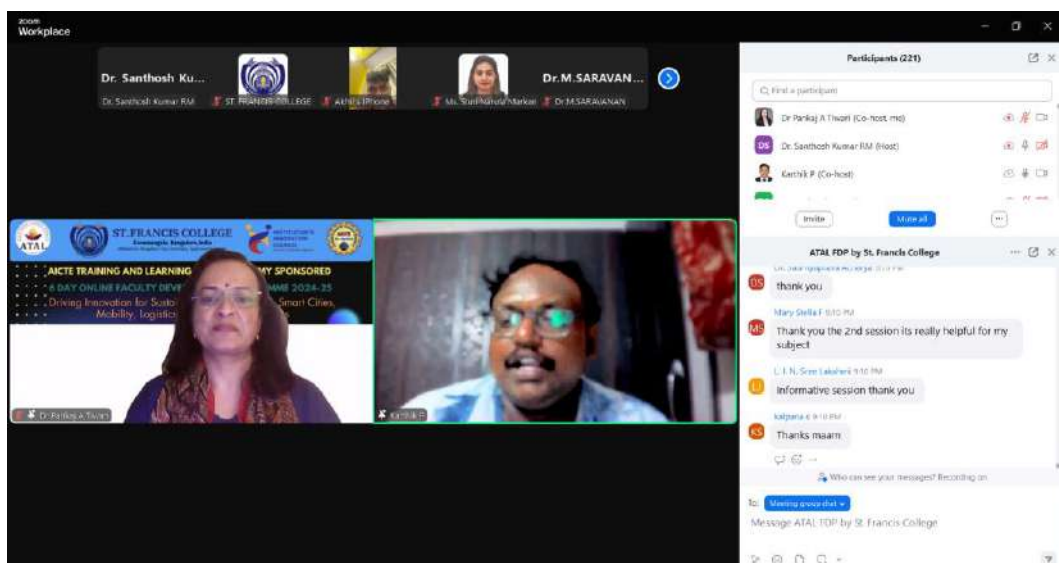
zoom
Workplace

Dr. Santhosh Ku...
Dr. Santhosh Kumar RM
ST. FRANCIS COLLEGE
Akhil's iPhone
Ms. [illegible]
Dr.M.SARAVAN...
Dr.M.SARAVANAN

ATAL
ST.FRANCIS COLLEGE
Koramangala, Bangalore, India
AICTE TRAINING AND LEARNING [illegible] MY SPONSORED
6 DAY ONLINE FACULTY DEVE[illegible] MME 2024-25
Driving Innovation for Susta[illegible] Smart Cities, Mobility, Logistics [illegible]

Dr Pankaj A Tiwari
Karthik P

Participants (221)
Find a participant
Dr Pankaj A Tiwari (Co-host, me)
DS Dr. Santhosh Kumar RM (Host)
Karthik P (Co-host)
Invite
Mute all
...

ATAL FDP by St. Francis College
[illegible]
DS thank you
Mary Stella F 9:10 PM
MS Thank you the 2nd session its really helpful for my subject
L. I. N. Sree Lakshmi 9:10 PM
L Informative session thank you
kalpana e 9:10 PM
KS Thanks maam
Who can see your messages? Recording on
To: Meeting group chat
Message ATAL FDP by St. Francis College